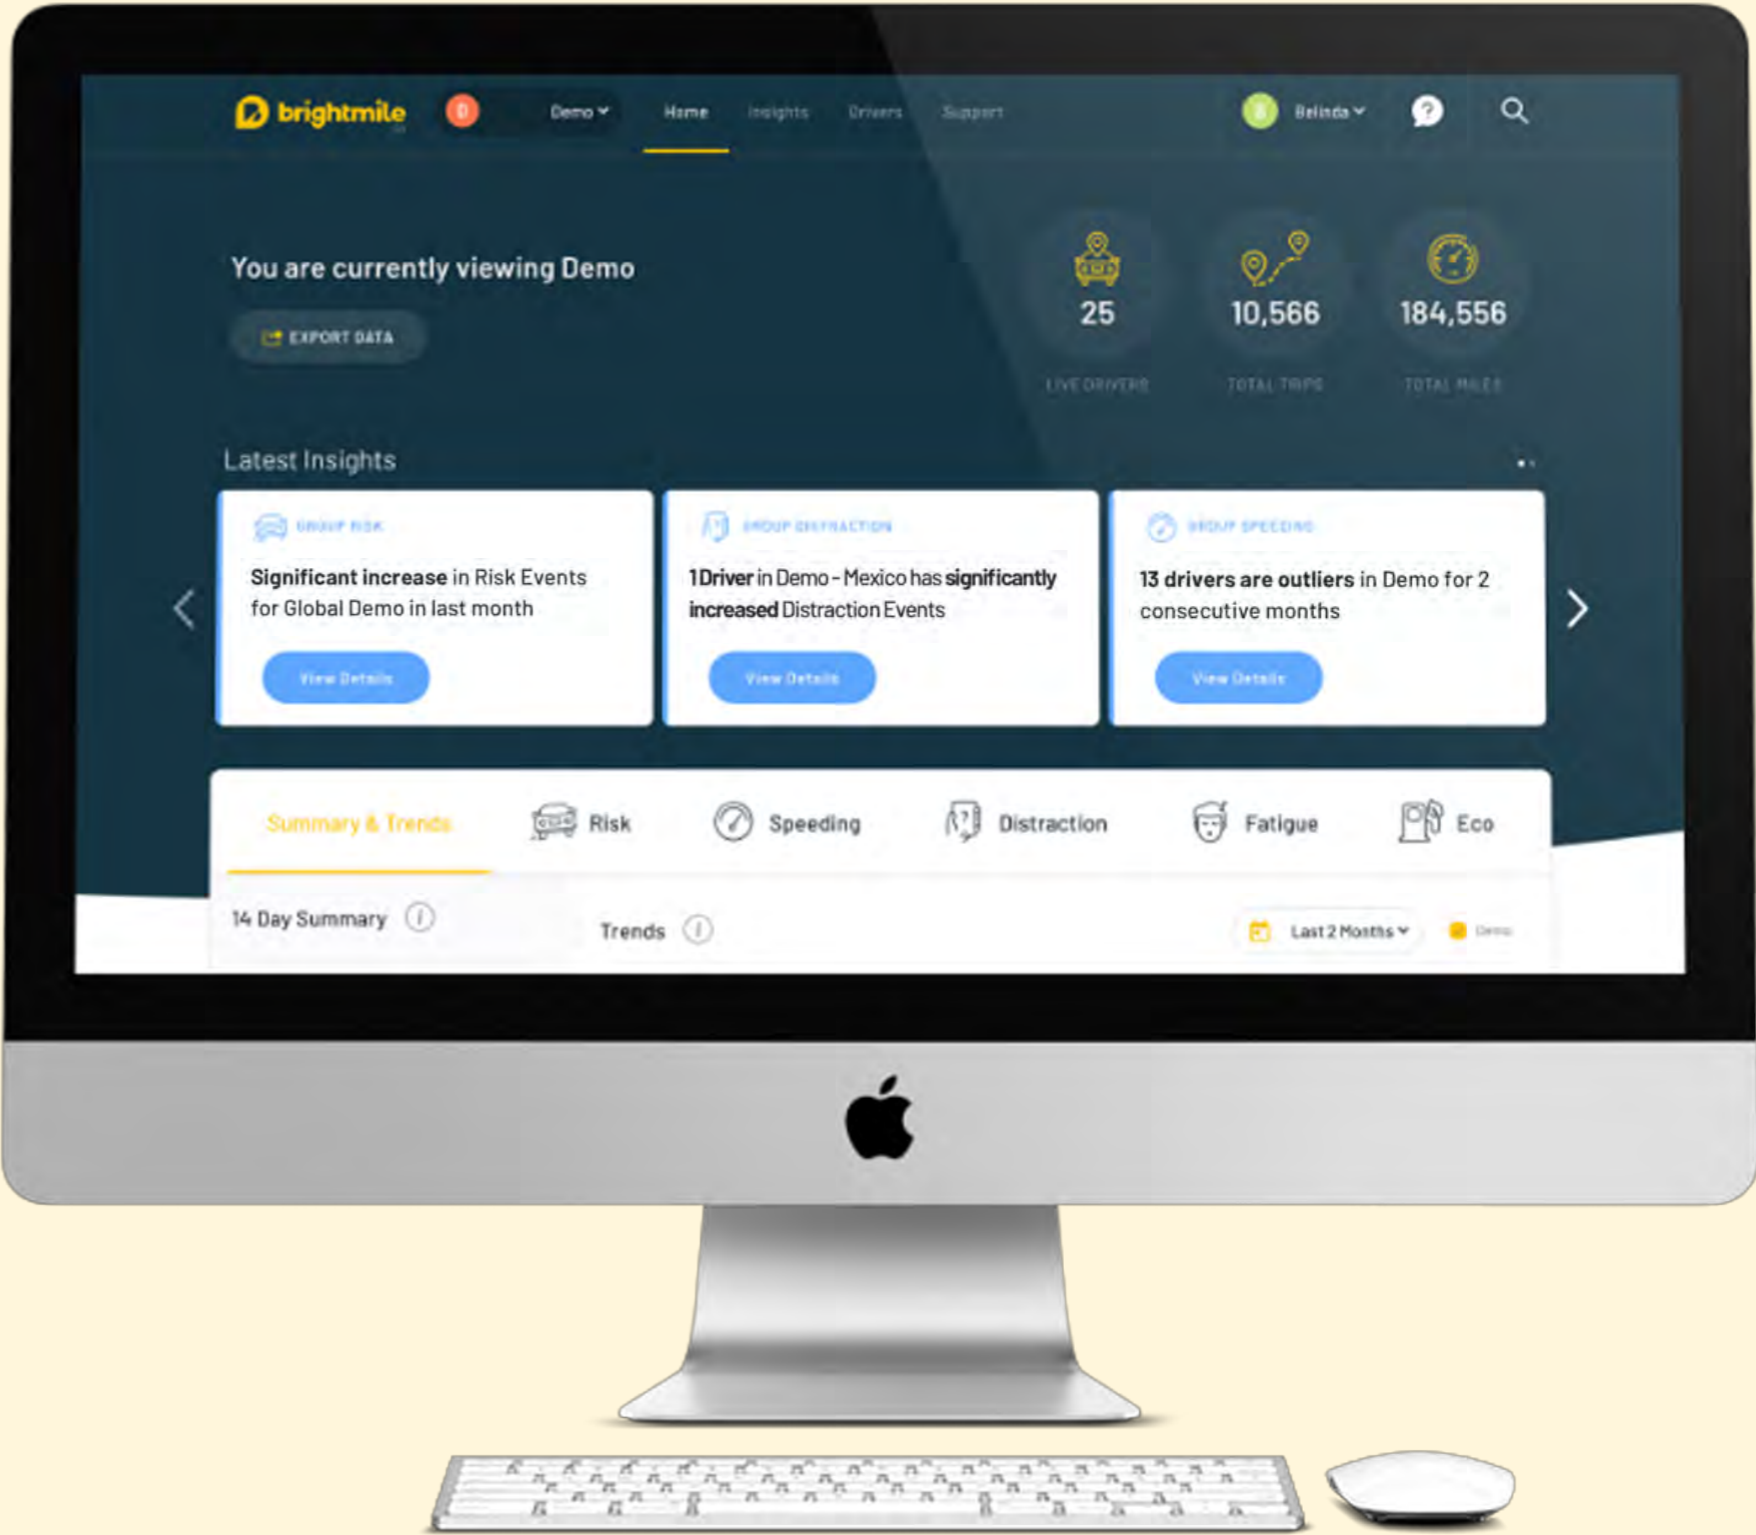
brightmile 0 Demo Home Insights Drivers Support Belinda

You are currently viewing Demo

EXPORT DATA

25
LIVE DRIVERS

10,566
TOTAL TRIPS

184,556
TOTAL MILES

Latest Insights

GROUP RISK
**Significant increase** in Risk Events for Global Demo in last month
View Details

GROUP DISTRACTION
**1 Driver** in Demo - Mexico has **significantly increased** Distraction Events
View Details

GROUP SPEEDING
**13 drivers are outliers** in Demo for 2 consecutive months
View Details

Summary & Trends Risk Speeding Distraction Fatigue Eco

14 Day Summary

Trends

Last 2 Months

Demo